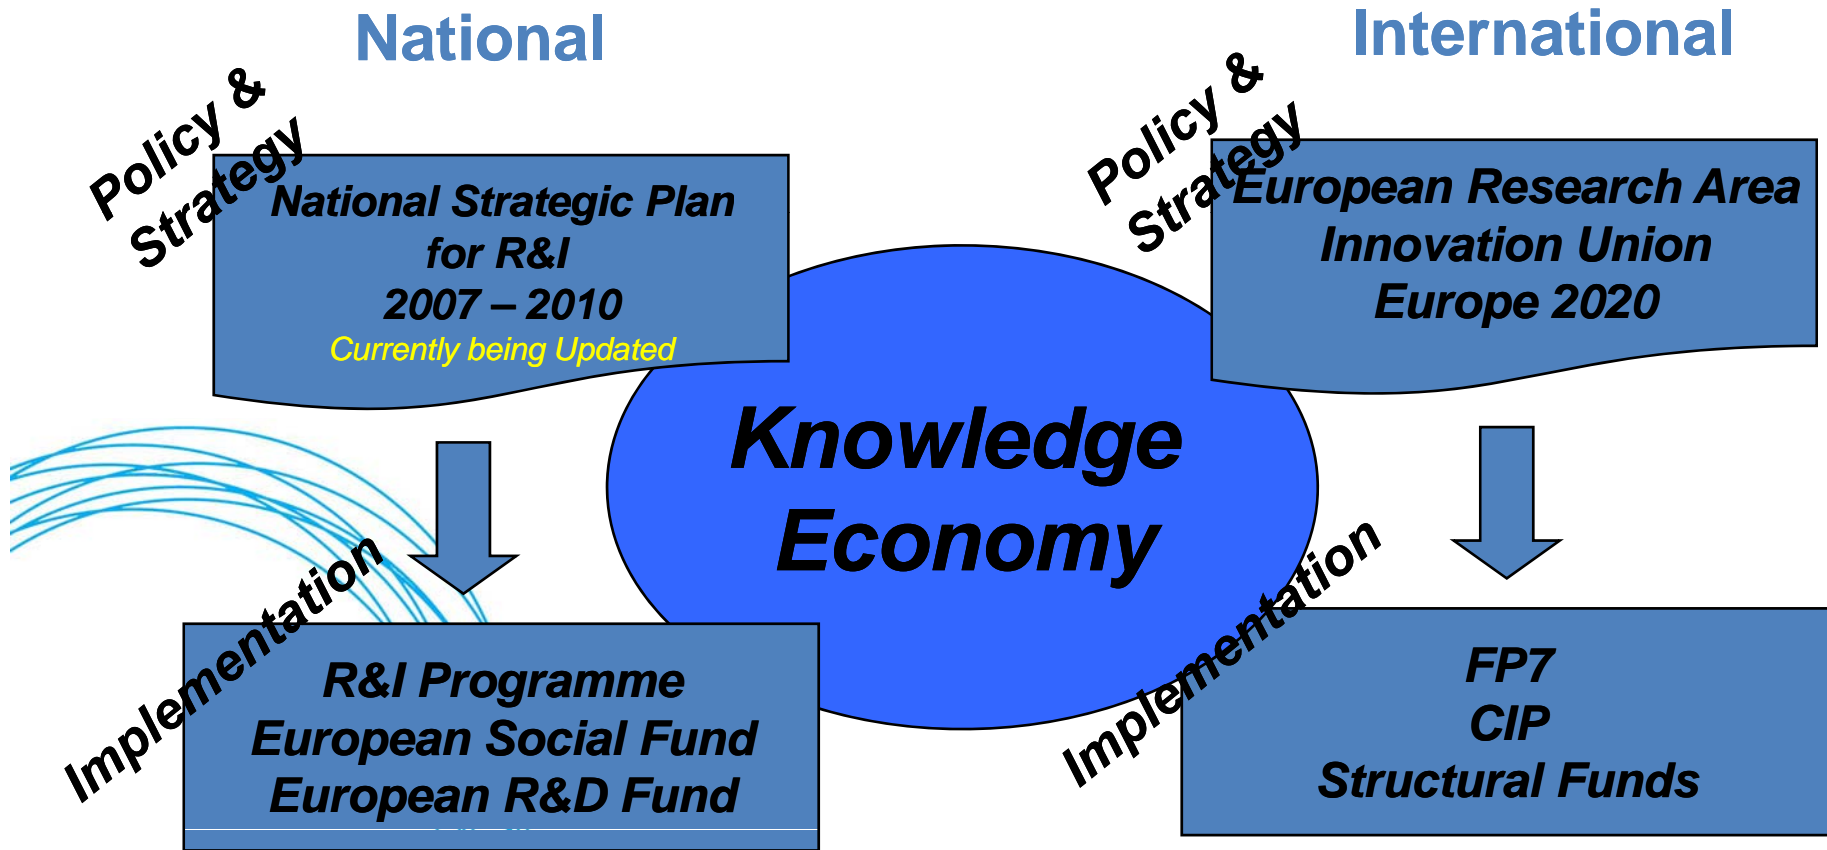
National

International

Policy & Strategy

National Strategic Plan for R&I 2007 – 2010
Currently being Updated

Policy & Strategy

European Research Area
Innovation Union
Europe 2020

Knowledge Economy

Implementation

R&I Programme
European Social Fund
European R&D Fund

Implementation

FP7
CIP
Structural Funds